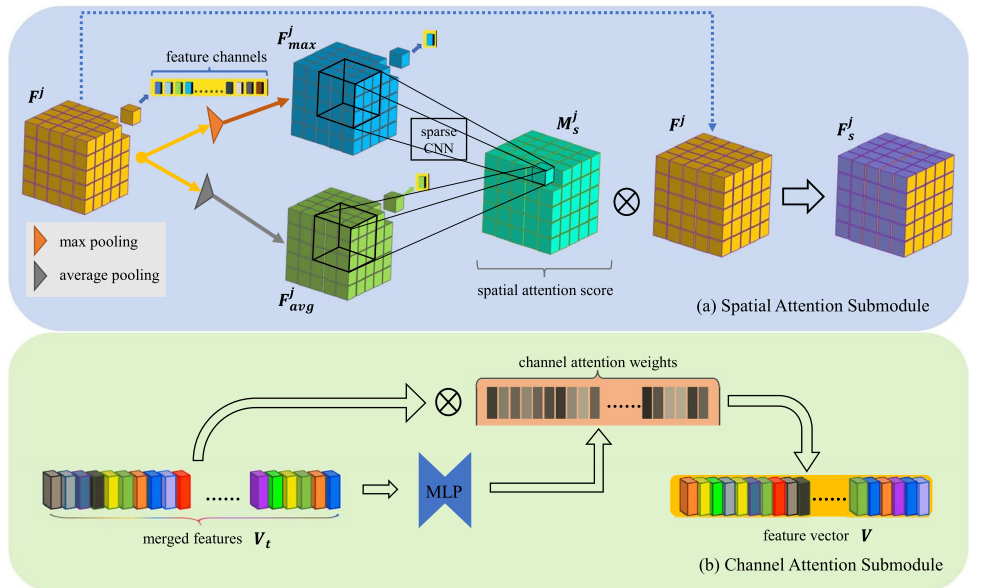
feature channels

$F^j$

$F^j_{max}$

sparse CNN

$M^j_s$

$F^j$

$F^j_s$

$\otimes$

max pooling

average pooling

$F^j_{avg}$

spatial attention score

(a) Spatial Attention Submodule

channel attention weights

$\otimes$

......

......

MLP

......

merged features $V_t$

feature vector $V$

(b) Channel Attention Submodule